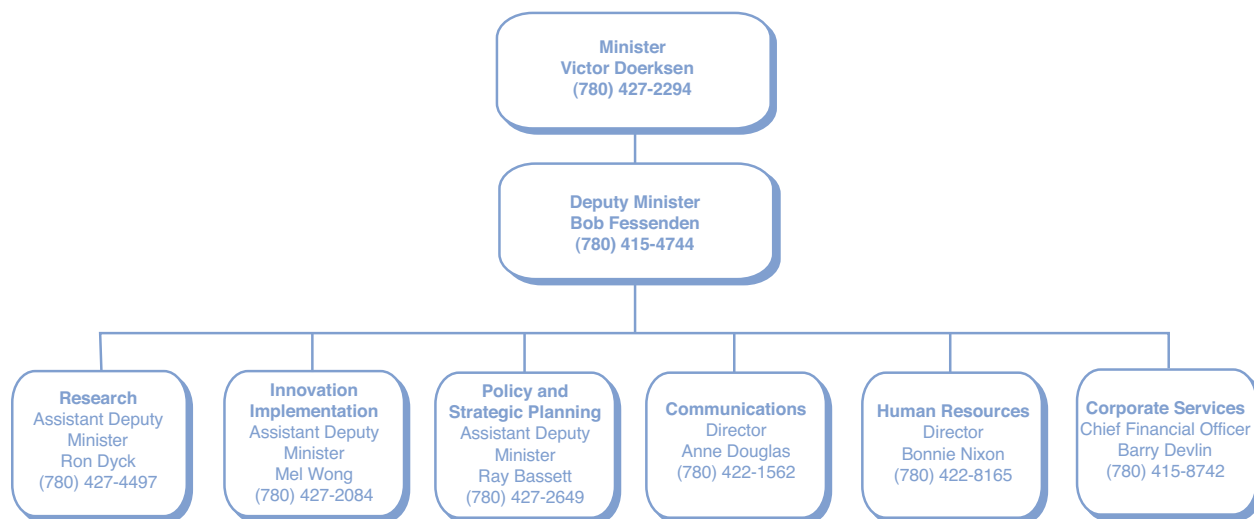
Minister
Victor Doerksen
(780) 427-2294

Deputy Minister
Bob Fessenden
(780) 415-4744

Research
Assistant Deputy Minister
Ron Dyck
(780) 427-4497

Innovation Implementation
Assistant Deputy Minister
Mel Wong
(780) 427-2084

Policy and Strategic Planning
Assistant Deputy Minister
Ray Bassett
(780) 427-2649

Communications
Director
Anne Douglas
(780) 422-1562

Human Resources
Director
Bonnie Nixon
(780) 422-8165

Corporate Services
Chief Financial Officer
Barry Devlin
(780) 415-8742